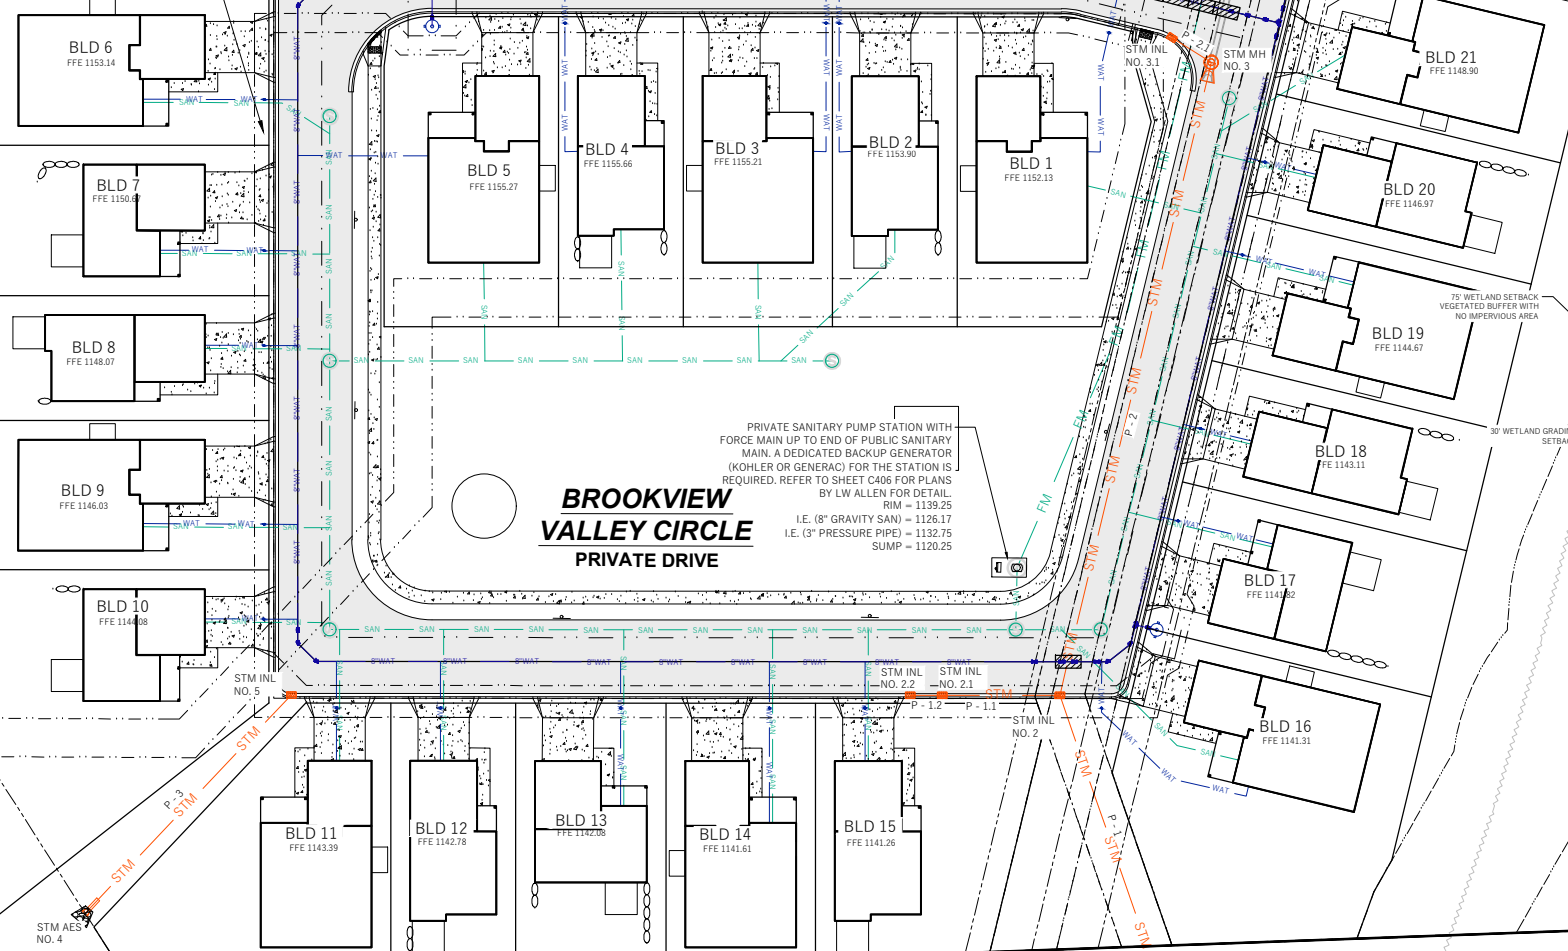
BLD 6
FFE 1153.14

BLD 7
FFE 1150.67

BLD 8
FFE 1148.07

BLD 9
FFE 1146.03

BLD 10
FFE 1144.08

BLD 5
FFE 1155.27

BLD 4
FFE 1155.66

BLD 3
FFE 1155.21

BLD 2
FFE 1153.90

BLD 1
FFE 1152.13

STM INL
NO. 3.1

STM MH
NO. 3

P - 2.1

BLD 21
FFE 1148.90

BLD 20
FFE 1146.97

75' WETLAND SETBACK
VEGETATED BUFFER WITH
NO IMPERVIOUS AREA

BLD 19
FFE 1144.67

30' WETLAND GRADI
SETBA

BLD 18
FFE 1143.11

BLD 17
FFE 1141.82

BLD 16
FFE 1141.31

PRIVATE SANITARY PUMP STATION WITH FORCE MAIN UP TO END OF PUBLIC SANITARY MAIN. A DEDICATED BACKUP GENERATOR (KOHLER OR GENERAC) FOR THE STATION IS REQUIRED. REFER TO SHEET C406 FOR PLANS BY LW ALLEN FOR DETAIL.
RIM = 1139.25
I.E. (8" GRAVITY SAN) = 1126.17
I.E. (3" PRESSURE PIPE) = 1132.75
SUMP = 1120.25

BROOKVIEW
VALLEY CIRCLE
PRIVATE DRIVE

STM INL
NO. 5

STM INL
NO. 2.2

STM INL
NO. 2.1

P - 1.2
P - 1.1

STM INL
NO. 2

P - 2

P - 3

P - 1

STM AES
NO. 4

BLD 11
FFE 1143.39

BLD 12
FFE 1142.78

BLD 13
FFE 1142.08

BLD 14
FFE 1141.61

BLD 15
FFE 1141.26

WAT WAT SAN SAN 8"WAT FM STM